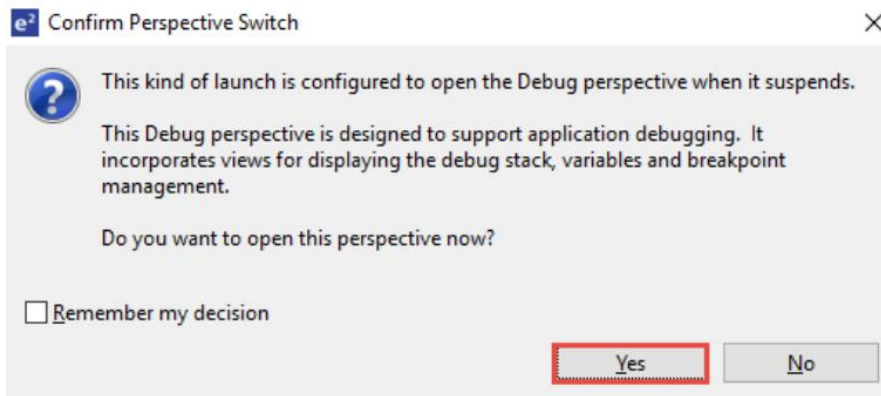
$e^2$ Confirm Perspective Switch

This kind of launch is configured to open the Debug perspective when it suspends.

This Debug perspective is designed to support application debugging. It incorporates views for displaying the debug stack, variables and breakpoint management.

Do you want to open this perspective now?

Remember my decision

Yes

No